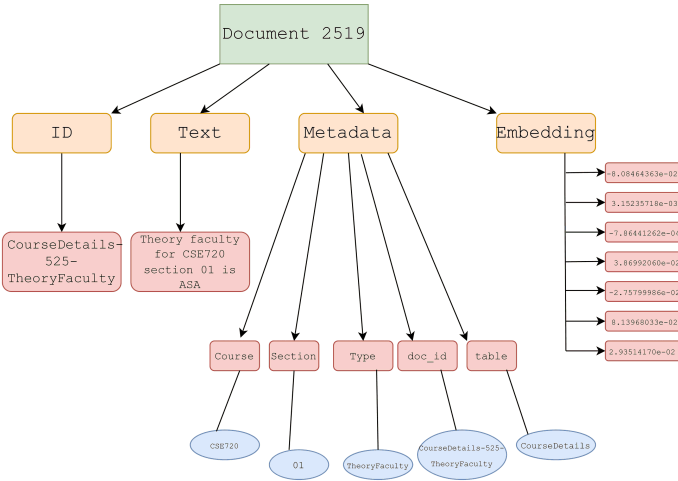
Document 2519

ID

Text

Metadata

Embedding

CourseDetails-525-TheoryFaculty

Theory faculty for CSE720 section 01 is ASA

-8.08464363e-02

3.15235718e-03

-7.86441262e-04

3.86992060e-02

-2.75799986e-02

8.13968033e-02

2.93514170e-02

Course

Section

Type

doc_id

table

CSE720

01

TheoryFaculty

CourseDetails-525-TheoryFaculty

CourseDetails